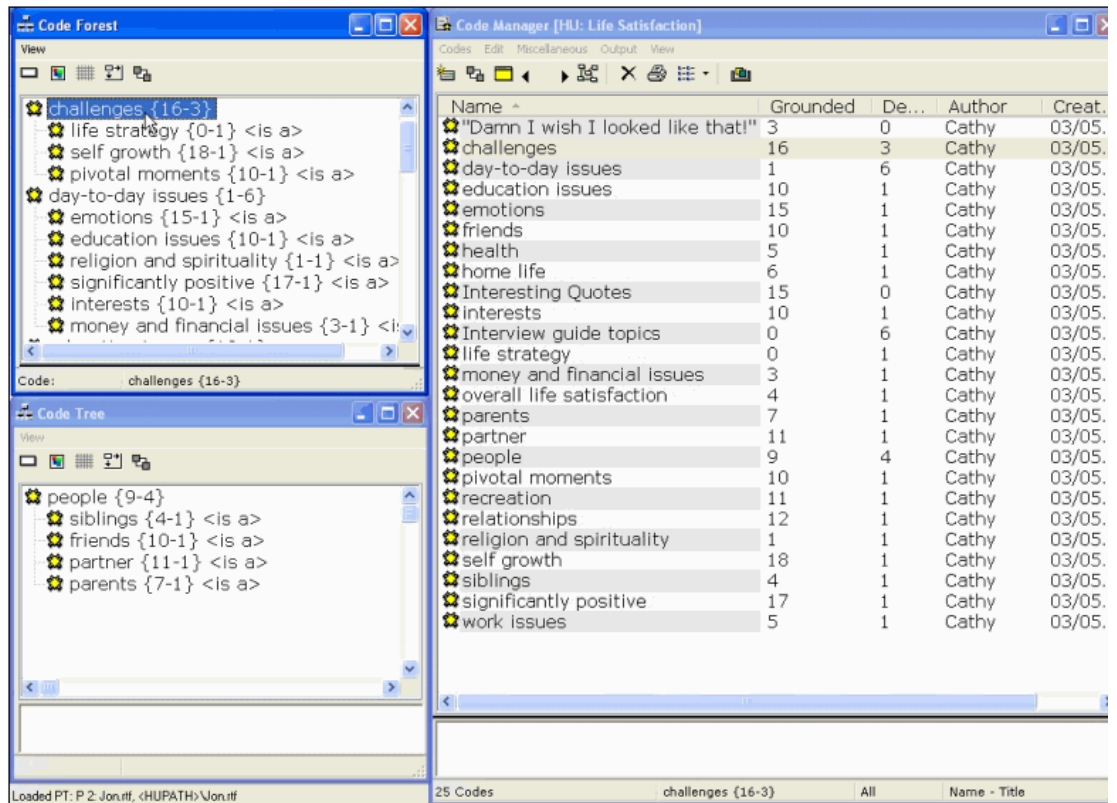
Code Forest

View

challenges {16-3}
life strategy {0-1} <is a>
self growth {18-1} <is a>
pivotal moments {10-1} <is a>
day-to-day issues {1-6}
emotions {15-1} <is a>
education issues {10-1} <is a>
religion and spirituality {1-1} <is a>
significantly positive {17-1} <is a>
interests {10-1} <is a>
money and financial issues {3-1} <is

Code: challenges {16-3}

Code Tree

View

people {9-4}
siblings {4-1} <is a>
friends {10-1} <is a>
partner {11-1} <is a>
parents {7-1} <is a>

Loaded PT: P 2: Jon.rtf, <HUPATH>\Jon.rtf

Code Manager [HU: Life Satisfaction]

Codes Edit Miscellaneous Output View

| Name | Grounded | De... | Author | Creat. |
|---|---|---|---|---|
| "Damn I wish I looked like that!" | 3 | 0 | Cathy | 03/05. |
| challenges | 16 | 3 | Cathy | 03/05. |
| day-to-day issues | 1 | 6 | Cathy | 03/05. |
| education issues | 10 | 1 | Cathy | 03/05. |
| emotions | 15 | 1 | Cathy | 03/05. |
| friends | 10 | 1 | Cathy | 03/05. |
| health | 5 | 1 | Cathy | 03/05. |
| home life | 6 | 1 | Cathy | 03/05. |
| Interesting Quotes | 15 | 0 | Cathy | 03/05. |
| interests | 10 | 1 | Cathy | 03/05. |
| Interview guide topics | 0 | 6 | Cathy | 03/05. |
| life strategy | 0 | 1 | Cathy | 03/05. |
| money and financial issues | 3 | 1 | Cathy | 03/05. |
| overall life satisfaction | 4 | 1 | Cathy | 03/05. |
| parents | 7 | 1 | Cathy | 03/05. |
| partner | 11 | 1 | Cathy | 03/05. |
| people | 9 | 4 | Cathy | 03/05. |
| pivotal moments | 10 | 1 | Cathy | 03/05. |
| recreation | 11 | 1 | Cathy | 03/05. |
| relationships | 12 | 1 | Cathy | 03/05. |
| religion and spirituality | 1 | 1 | Cathy | 03/05. |
| self growth | 18 | 1 | Cathy | 03/05. |
| siblings | 4 | 1 | Cathy | 03/05. |
| significantly positive | 17 | 1 | Cathy | 03/05. |
| work issues | 5 | 1 | Cathy | 03/05. |

25 Codes | challenges {16-3} | All | Name - Title